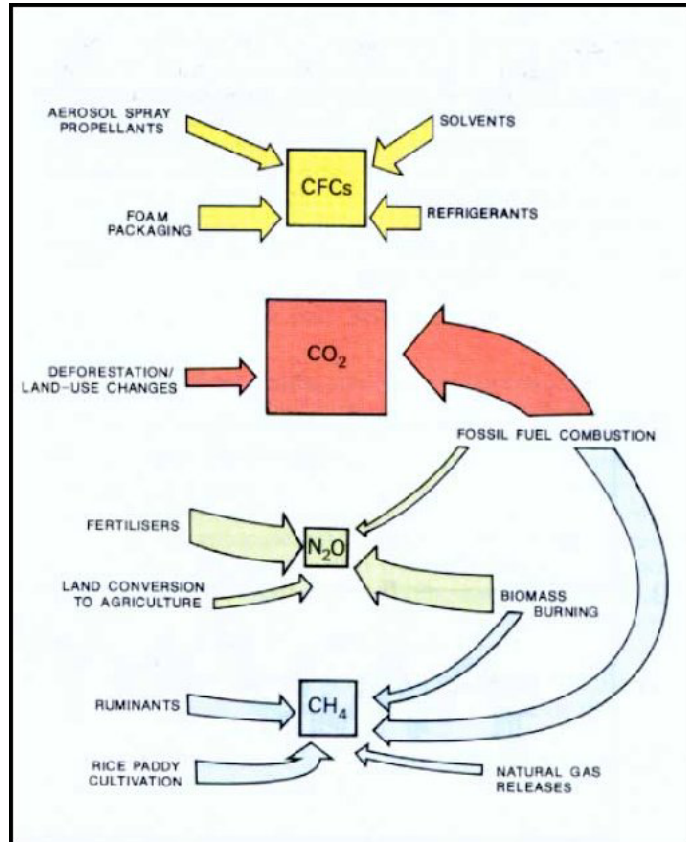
AEROSOL SPRAY PROPELLANTS

SOLVENTS

CFCs

FOAM PACKAGING

REFRIGERANTS

DEFORESTATION/ LAND-USE CHANGES

$CO_2$

FOSSIL FUEL COMBUSTION

FERTILISERS

$N_2O$

LAND CONVERSION TO AGRICULTURE

BIOMASS BURNING

RUMINANTS

$CH_4$

RICE PADDY CULTIVATION

NATURAL GAS RELEASES